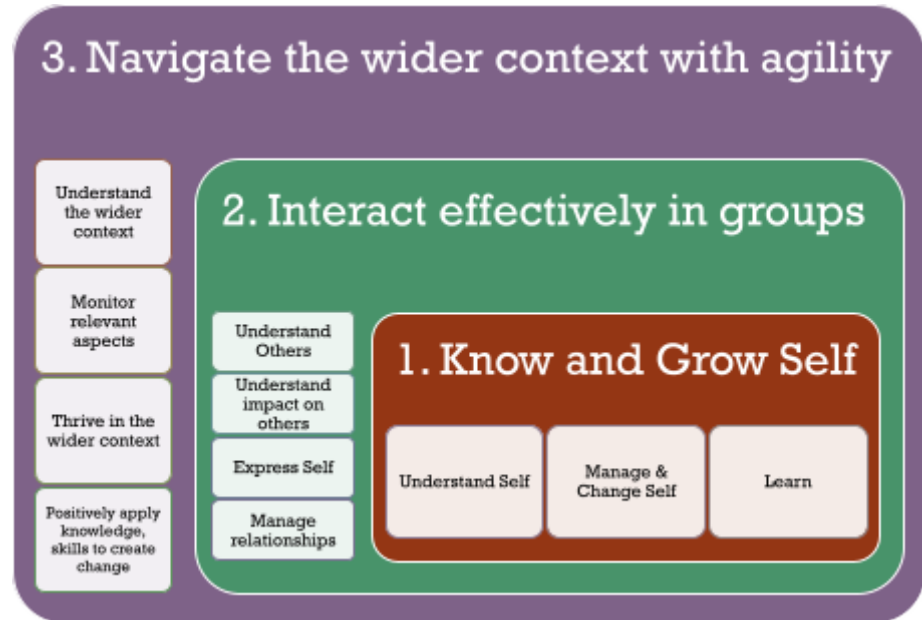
3. Navigate the wider context with agility

Understand the wider context

Monitor relevant aspects

Thrive in the wider context

Positively apply knowledge, skills to create change

2. Interact effectively in groups

Understand Others

Understand impact on others

Express Self

Manage relationships

1. Know and Grow Self

Understand Self

Manage & Change Self

Learn